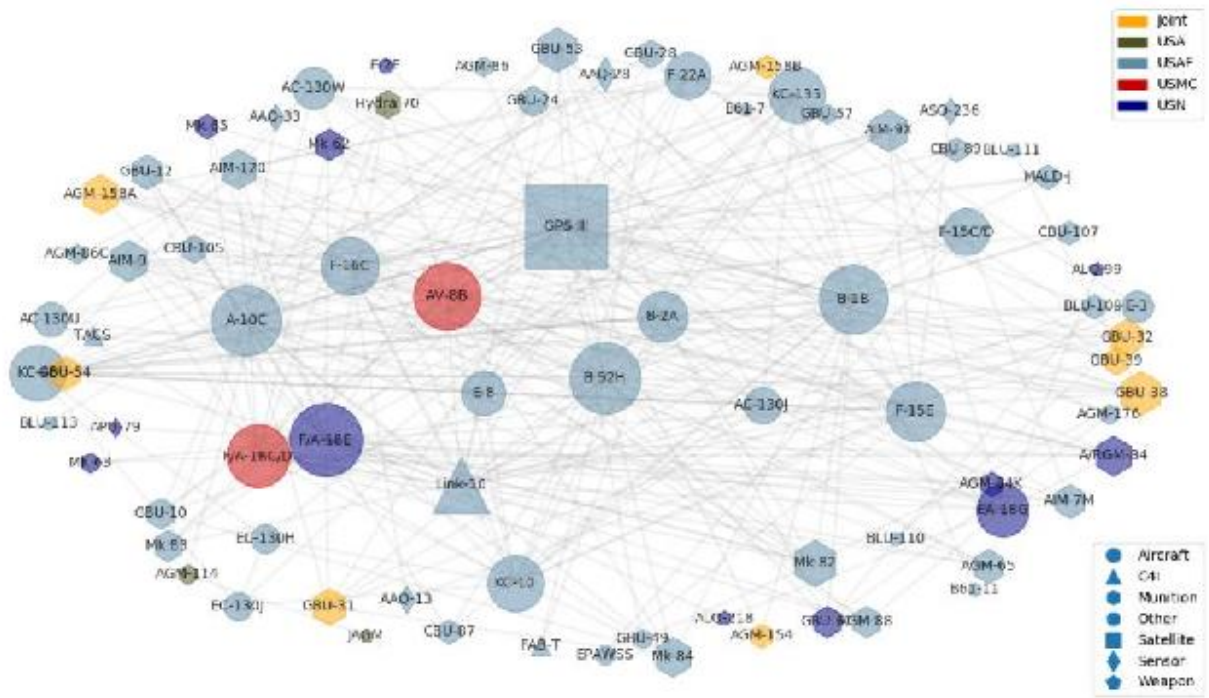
Joint
USA
USAF
USMC
USN

GBU-53
GBU-28
F-22A
AGM-158B
F/7F
AGM-89
AN/J-28
KC-135
AC-130W
Hydra 70
GBU-24
B61-7
GBU-57
AIM-9X
ASQ-236
Mk 85
AAQ-33
Mk 82
CBU-89
BLU-111
GBU-12
AIM-120
MALD-J
AGM-158A
GPS-II
F-15C/D
CBU-107
AGM-86C
AIM-9
CBU-105
F-16C
ALQ-99
AV-8B
B-1B
BLU-109
E-3
AC-130U
A-10C
B-2A
GBU-32
TACS
GBU-39
KC-GBU-54
B-52H
GBU-38
E-8
AC-130J
F-15E
AGM-176
BLU-113
APG-79
F/A-18E
A/RGM-84
Mk 83
F/A-18C/D
Link-16
AGM-84K
AIM-7M
EA-18G
CBU-10
EC-130H
BLU-110
Mk 83
Mk 82
AGM-65
AGM-114
B61-11
EC-130J
GBU-31
AAQ-13
KC-10
ALQ-218
GBU
HSM-88
JASW
CBU-87
AGM-154
GBU-49
FAB-T
EPAWSS
Mk 84

Aircraft
C4I
Munition
Other
Satellite
Sensor
Weapon